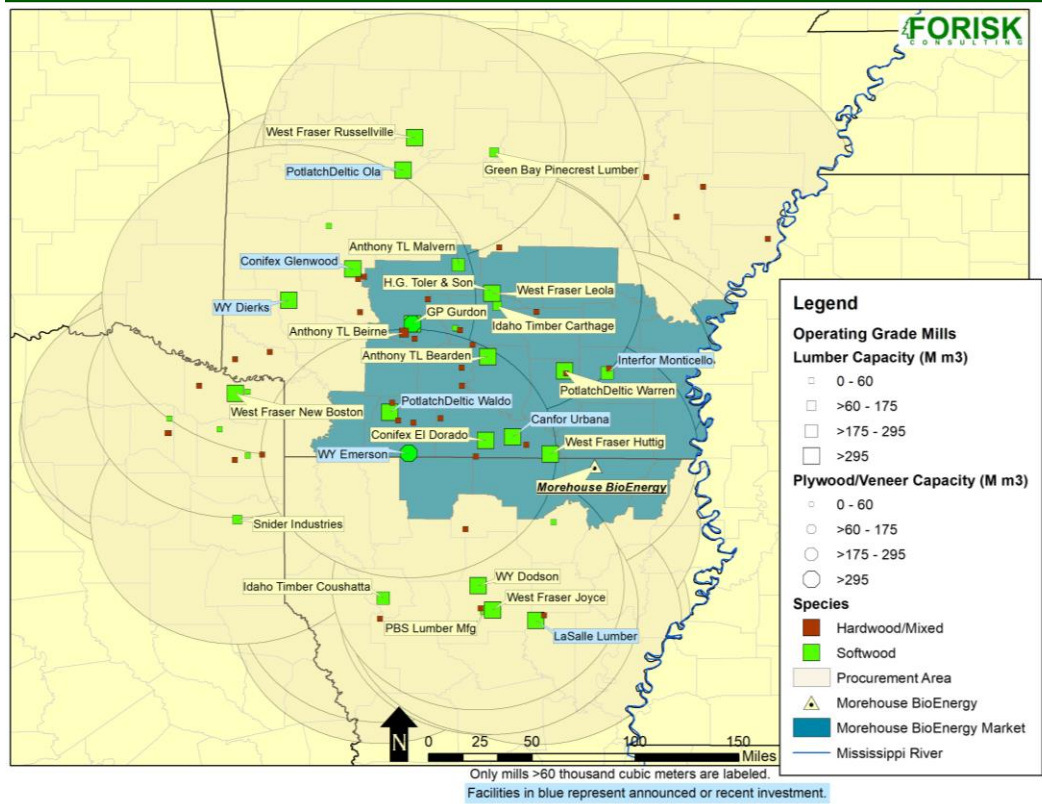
FORISK CONSULTING

West Fraser Russellville
PotlatchDeltic Ola
Green Bay Pinecrest Lumber
Anthony TL Malvern
Conifex Glenwood
H.G. Toler & Son
West Fraser Leola
WY Dierks
GP Gurdon
Anthony TL Beirne
Idaho Timber Carthage
Anthony TL Bearden
Interfor Monticello
PotlatchDeltic Warren
West Fraser New Boston
PotlatchDeltic Waldo
Canfor Urbana
Conifex El Dorado
West Fraser Huttig
WY Emerson
Morehouse BioEnergy
Snider Industries
WY Dodson
Idaho Timber Coushatta
West Fraser Joyce
PBS Lumber Mfg
LaSalle Lumber

Legend
Operating Grade Mills
Lumber Capacity (M m3)
0 - 60
>60 - 175
>175 - 295
>295
Plywood/Veneer Capacity (M m3)
0 - 60
>60 - 175
>175 - 295
>295
Species
Hardwood/Mixed
Softwood
Procurement Area
Morehouse BioEnergy
Morehouse BioEnergy Market
Mississippi River

N
0 25 50 100 150 Miles

Only mills >60 thousand cubic meters are labeled.
Facilities in blue represent announced or recent investment.